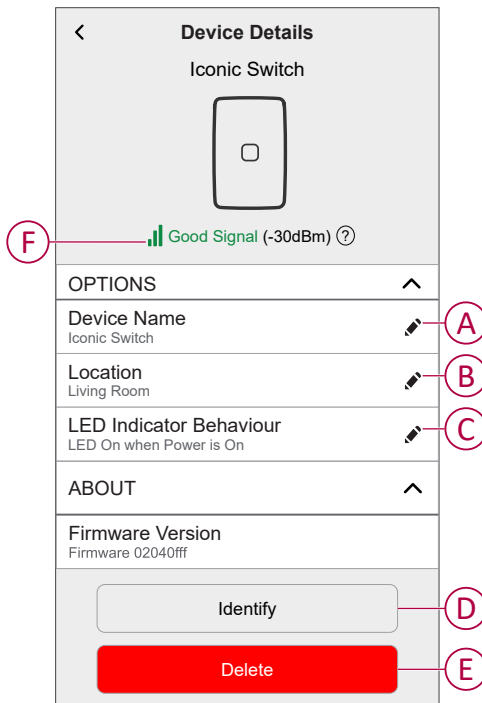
<

Device Details

Iconic Switch

F

Good Signal (-30dBm) ?

OPTIONS

Device Name
Iconic Switch

A

Location
Living Room

B

LED Indicator Behaviour
LED On when Power is On

C

ABOUT

Firmware Version
Firmware 02040fff

Identify

D

Delete

E